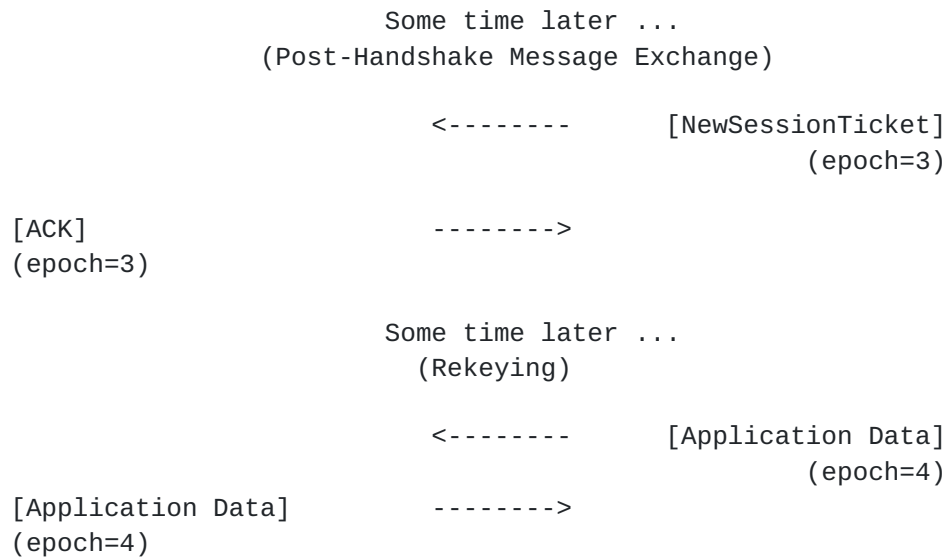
Some time later ...
(Post-Handshake Message Exchange)

<-------- [NewSessionTicket]
(epoch=3)

[ACK] -------->
(epoch=3)

Some time later ...
(Rekeying)

<-------- [Application Data]
(epoch=4)
[Application Data] -------->
(epoch=4)